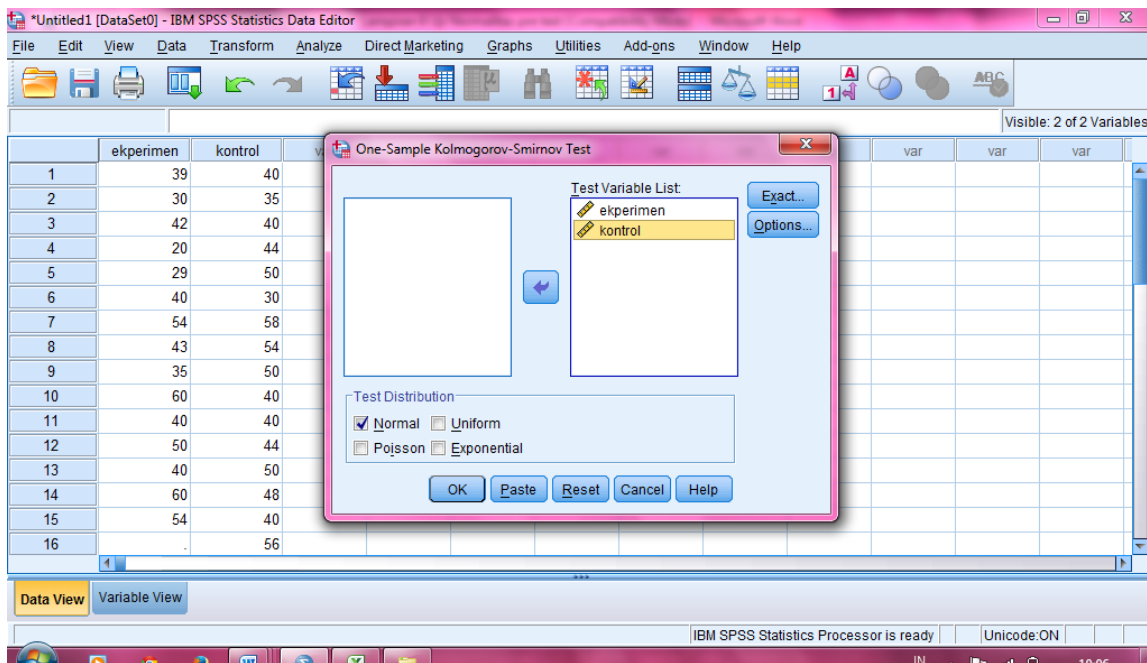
*Untitled1 [DataSet0] - IBM SPSS Statistics Data Editor

File Edit View Data Transform Analyze Direct Marketing Graphs Utilities Add-ons Window Help

Visible: 2 of 2 Variables

| | ekperimen | kontrol | v | | | | | | var | var | var |
|---|---|---|---|---|---|---|---|---|---|---|---|
| 1 | 39 | 40 | | | | | | | | | |
| 2 | 30 | 35 | | | | | | | | | |
| 3 | 42 | 40 | | | | | | | | | |
| 4 | 20 | 44 | | | | | | | | | |
| 5 | 29 | 50 | | | | | | | | | |
| 6 | 40 | 30 | | | | | | | | | |
| 7 | 54 | 58 | | | | | | | | | |
| 8 | 43 | 54 | | | | | | | | | |
| 9 | 35 | 50 | | | | | | | | | |
| 10 | 60 | 40 | | | | | | | | | |
| 11 | 40 | 40 | | | | | | | | | |
| 12 | 50 | 44 | | | | | | | | | |
| 13 | 40 | 50 | | | | | | | | | |
| 14 | 60 | 48 | | | | | | | | | |
| 15 | 54 | 40 | | | | | | | | | |
| 16 | . | 56 | | | | | | | | | |

One-Sample Kolmogorov-Smirnov Test

Test Variable List:
ekperimen
kontrol

Exact...
Options...

Test Distribution
Normal
Uniform
Poisson
Exponential

OK Paste Reset Cancel Help

Data View Variable View

IBM SPSS Statistics Processor is ready
Unicode:ON

IN
10:06